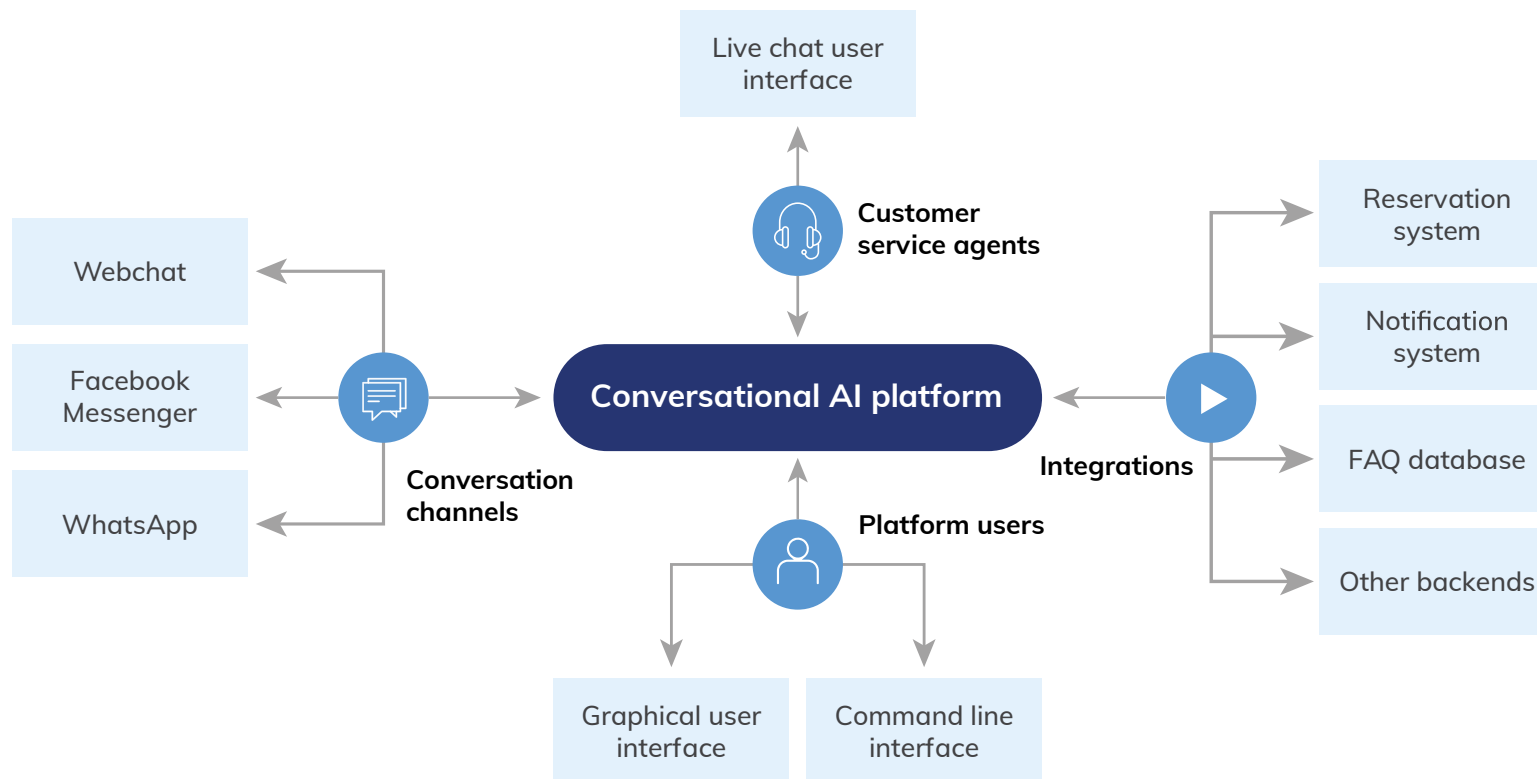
Live chat user interface

Customer service agents

Webchat

Reservation system

Notification system

Facebook Messenger

Conversational AI platform

FAQ database

Integrations

Conversation channels

WhatsApp

Platform users

Other backends

Graphical user interface

Command line interface